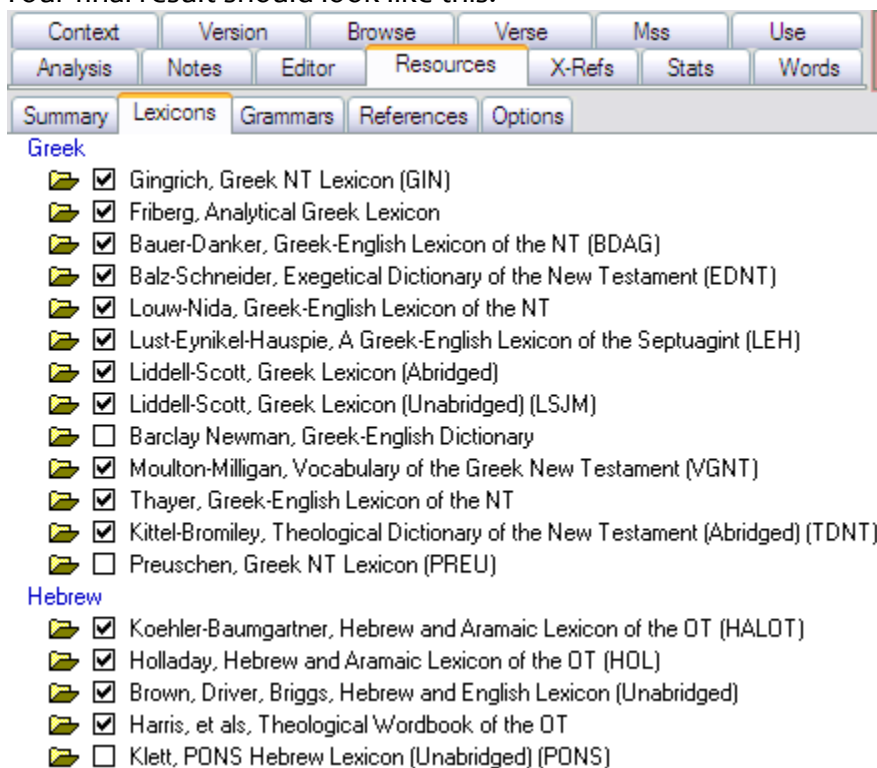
Your final result should look like this:

Context | Version | Browse | Verse | Mss | Use
Analysis | Notes | Editor | Resources | X-Refs | Stats | Words
Summary | Lexicons | Grammars | References | Options

Greek
☑ Gingrich, Greek NT Lexicon (GIN)
☑ Friberg, Analytical Greek Lexicon
☑ Bauer-Danker, Greek-English Lexicon of the NT (BDAG)
☑ Balz-Schneider, Exegetical Dictionary of the New Testament (EDNT)
☑ Louw-Nida, Greek-English Lexicon of the NT
☑ Lust-Eynikel-Hauspie, A Greek-English Lexicon of the Septuagint (LEH)
☑ Liddell-Scott, Greek Lexicon (Abridged)
☑ Liddell-Scott, Greek Lexicon (Unabridged) (LSJM)
☐ Barclay Newman, Greek-English Dictionary
☑ Moulton-Milligan, Vocabulary of the Greek New Testament (VGNT)
☑ Thayer, Greek-English Lexicon of the NT
☑ Kittel-Bromiley, Theological Dictionary of the New Testament (Abridged) (TDNT)
☐ Preuschen, Greek NT Lexicon (PREU)
Hebrew
☑ Koehler-Baumgartner, Hebrew and Aramaic Lexicon of the OT (HALOT)
☑ Holladay, Hebrew and Aramaic Lexicon of the OT (HOL)
☑ Brown, Driver, Briggs, Hebrew and English Lexicon (Unabridged)
☑ Harris, et als, Theological Wordbook of the OT
☐ Klett, PONS Hebrew Lexicon (Unabridged) (PONS)